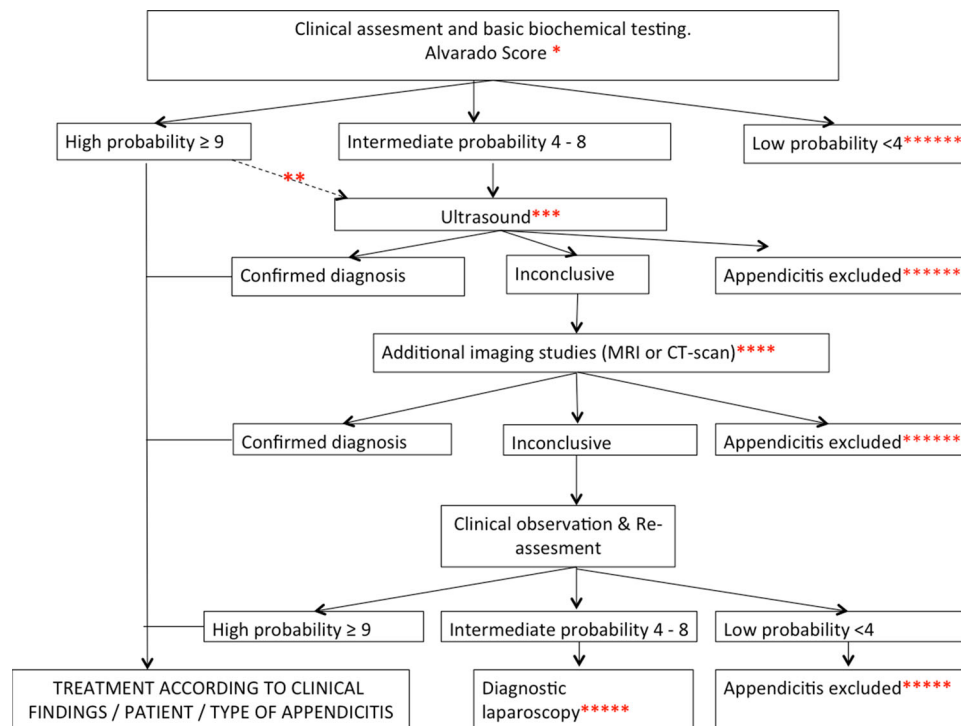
Clinical assesment and basic biochemical testing.
Alvarado Score *

High probability ≥ 9

Intermediate probability 4 - 8

Low probability <4******

**

Ultrasound***

Confirmed diagnosis

Inconclusive

Appendicitis excluded******

Additional imaging studies (MRI or CT-scan)****

Confirmed diagnosis

Inconclusive

Appendicitis excluded******

Clinical observation & Re-assesment

High probability ≥ 9

Intermediate probability 4 - 8

Low probability <4

TREATMENT ACCORDING TO CLINICAL FINDINGS / PATIENT / TYPE OF APPENDICITIS

Diagnostic laparoscopy*****

Appendicitis excluded*****